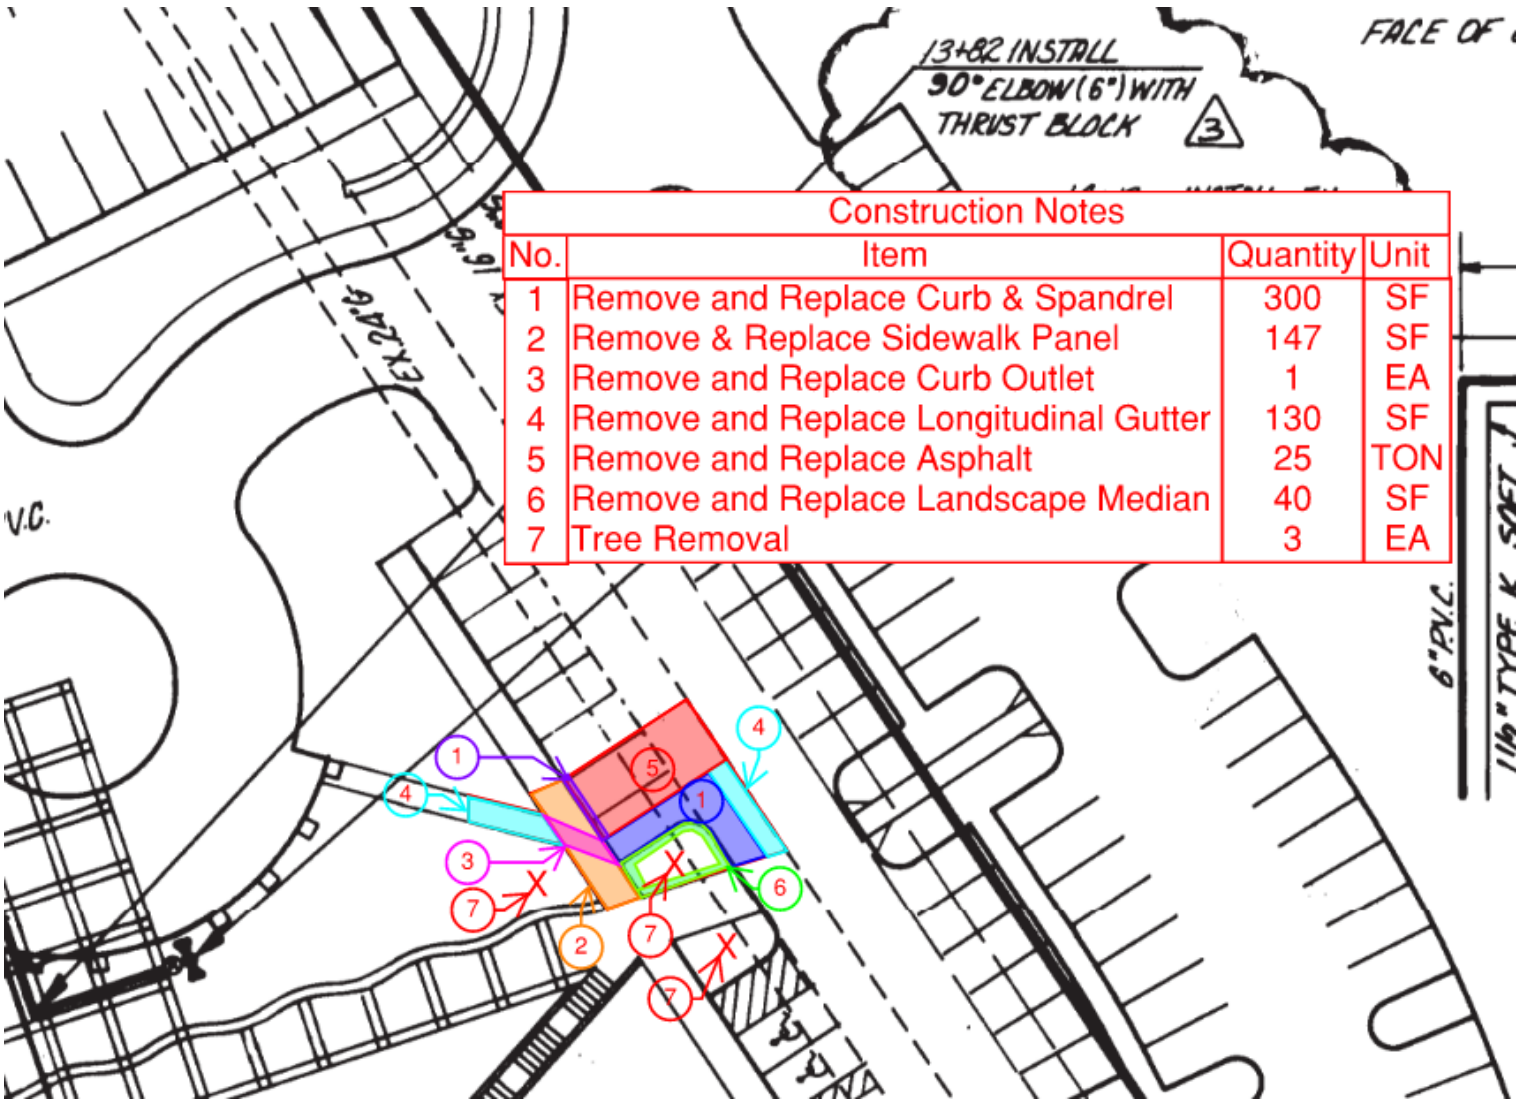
13+82 INSTALL
90° ELBOW (6") WITH THRUST BLOCK 3

FACE OF

Construction Notes

| No. | Item | Quantity | Unit |
|---|---|---|---|
| 1 | Remove and Replace Curb & Spandrel | 300 | SF |
| 2 | Remove & Replace Sidewalk Panel | 147 | SF |
| 3 | Remove and Replace Curb Outlet | 1 | EA |
| 4 | Remove and Replace Longitudinal Gutter | 130 | SF |
| 5 | Remove and Replace Asphalt | 25 | TON |
| 6 | Remove and Replace Landscape Median | 40 | SF |
| 7 | Tree Removal | 3 | EA |

EX.24"G

V.C.

6"P.V.C.

1½" TYPE K SOFT

1
4
3
7
2
5
1
4
6
7
7